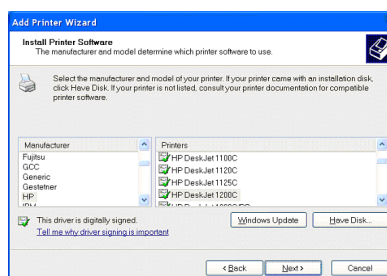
Add Printer Wizard

Install Printer Software
The manufacturer and model determine which printer software to use.

Select the manufacturer and model of your printer. If your printer came with an installation disk, click Have Disk. If your printer is not listed, consult your printer documentation for compatible printer software.

| Manufacturer | Printers |
|---|---|
| Fujitsu | HP DeskJet 1100C |
| GCC | HP DeskJet 1120C |
| Generic | HP DeskJet 1125C |
| Gestetner | HP DeskJet 1200C |
| HP | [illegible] |
| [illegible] | |

This driver is digitally signed.
Tell me why driver signing is important

Windows Update
Have Disk...

< Back
Next >
Cancel